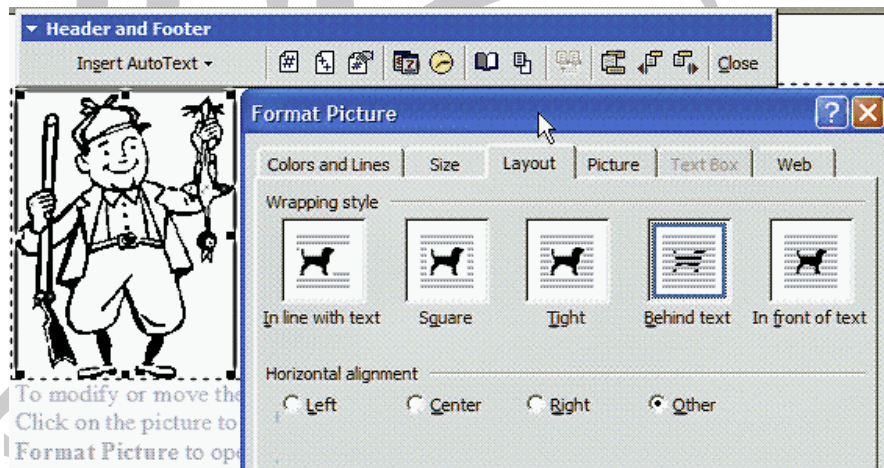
Header and Footer

Insert AutoText ▾

Close

Format Picture

Colors and Lines | Size | Layout | Picture | Text Box | Web

Wrapping style

In line with text | Square | Tight | Behind text | In front of text

Horizontal alignment

Left | Center | Right | Other

To modify or move the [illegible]
Click on the picture to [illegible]
Format Picture to ope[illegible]